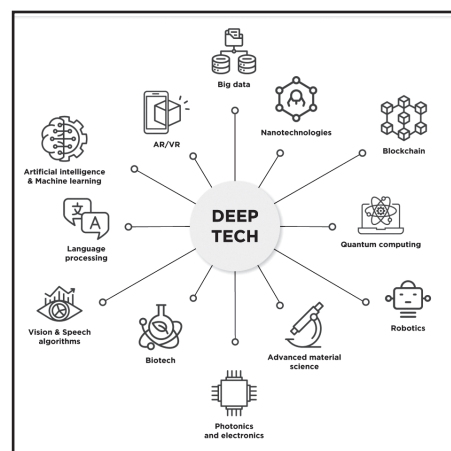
Big data

AR/VR

Nanotechnologies

Blockchain

Artificial intelligence & Machine learning

DEEP TECH

Language processing

Quantum computing

Robotics

Vision & Speech algorithms

Biotech

Advanced material science

Photonics and electronics